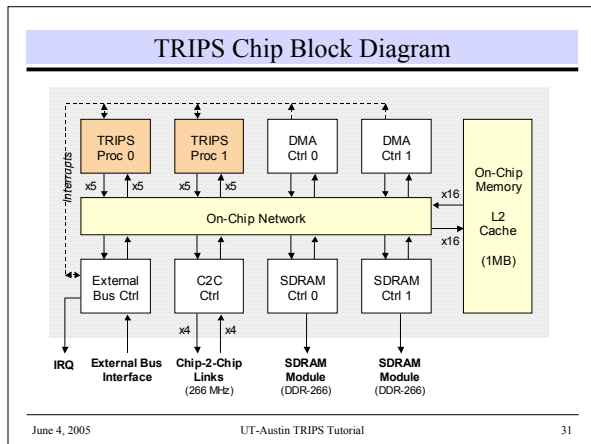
TRIPS Chip Block Diagram

Interrupts

TRIPS Proc 0

TRIPS Proc 1

DMA Ctrl 0

DMA Ctrl 1

On-Chip Memory

L2 Cache

(1MB)

x5 x5 x5 x5

x16

On-Chip Network

x16

External Bus Ctrl

C2C Ctrl

SDRAM Ctrl 0

SDRAM Ctrl 1

x4 x4

IRQ

External Bus Interface

Chip-2-Chip Links (266 MHz)

SDRAM Module (DDR-266)

SDRAM Module (DDR-266)

June 4, 2005

UT-Austin TRIPS Tutorial

31